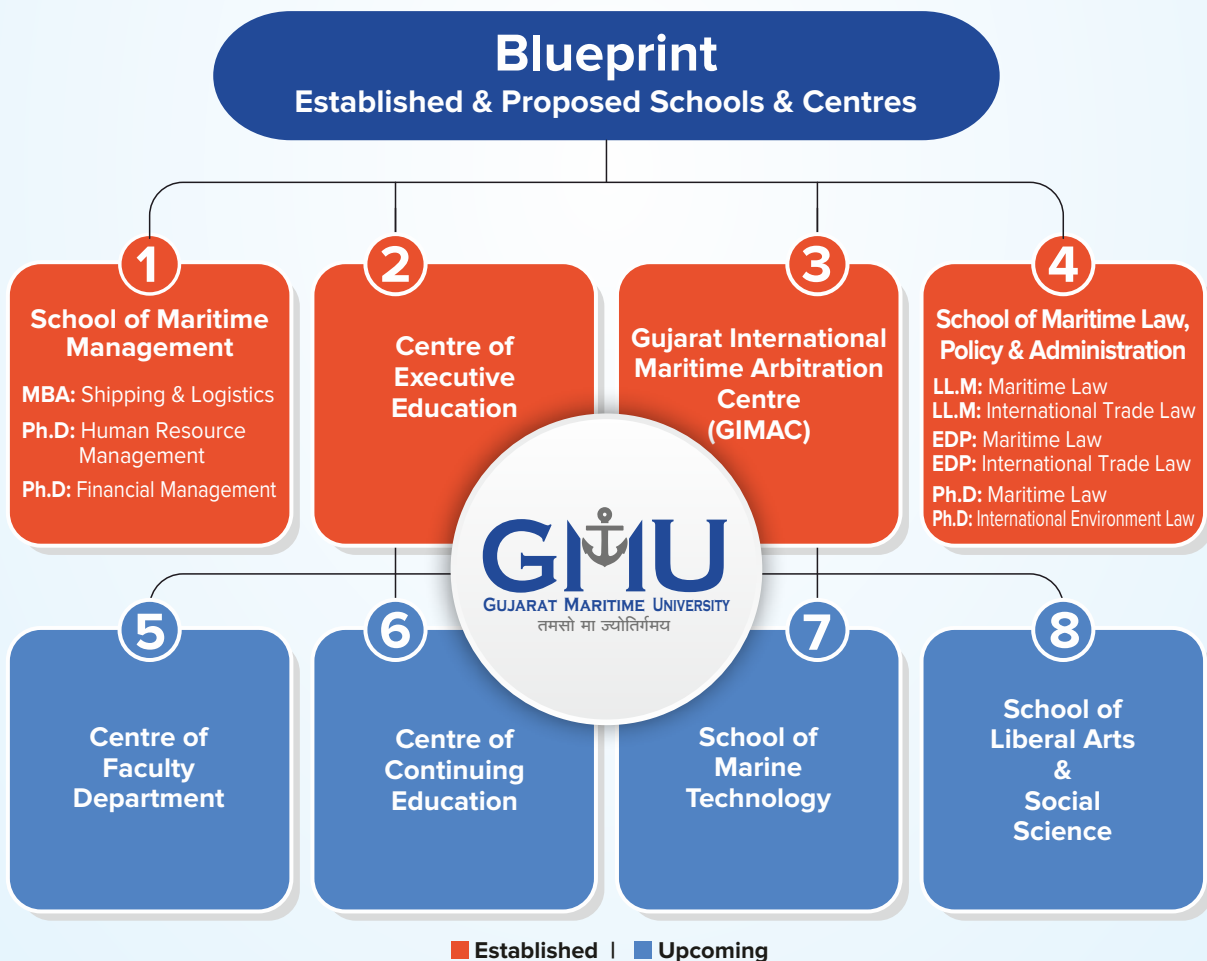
Blueprint
Established & Proposed Schools & Centres

1
School of Maritime Management
MBA: Shipping & Logistics
Ph.D: Human Resource Management
Ph.D: Financial Management

2
Centre of Executive Education

3
Gujarat International Maritime Arbitration Centre (GIMAC)

4
School of Maritime Law, Policy & Administration
LL.M: Maritime Law
LL.M: International Trade Law
EDP: Maritime Law
EDP: International Trade Law
Ph.D: Maritime Law
Ph.D: International Environment Law

GMU
GUJARAT MARITIME UNIVERSITY
तमसो मा ज्योतिर्गमय

5
Centre of Faculty Department

6
Centre of Continuing Education

7
School of Marine Technology

8
School of Liberal Arts & Social Science

Established | Upcoming